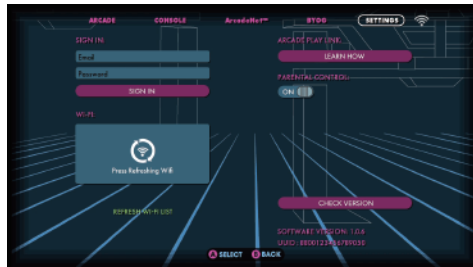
ARCADE CONSOLE ArcadeNet™ BYOG SETTINGS

SIGN IN

Email

Password

SIGN IN

ARCADE PLAY LINK

LEARN NOW

PARENTAL CONTROL

ON

WI-FI

Press Refreshing Wifi

REFRESH WI-FI LIST

CHECK VERSION

SOFTWARE VERSION: 1.0.6

UUID: 8800123456789030

A SELECT B BACK